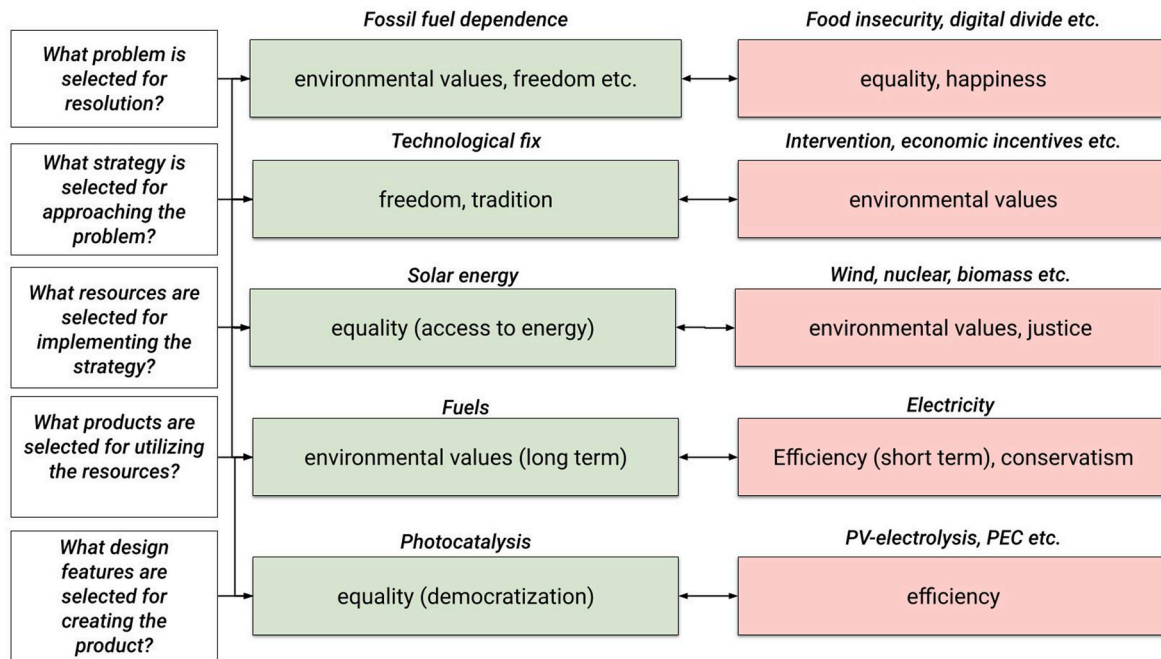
What problem is selected for resolution?

Fossil fuel dependence
environmental values, freedom etc.

Food insecurity, digital divide etc.
equality, happiness

What strategy is selected for approaching the problem?

Technological fix
freedom, tradition

Intervention, economic incentives etc.
environmental values

What resources are selected for implementing the strategy?

Solar energy
equality (access to energy)

Wind, nuclear, biomass etc.
environmental values, justice

What products are selected for utilizing the resources?

Fuels
environmental values (long term)

Electricity
Efficiency (short term), conservatism

What design features are selected for creating the product?

Photocatalysis
equality (democratization)

PV-electrolysis, PEC etc.
efficiency